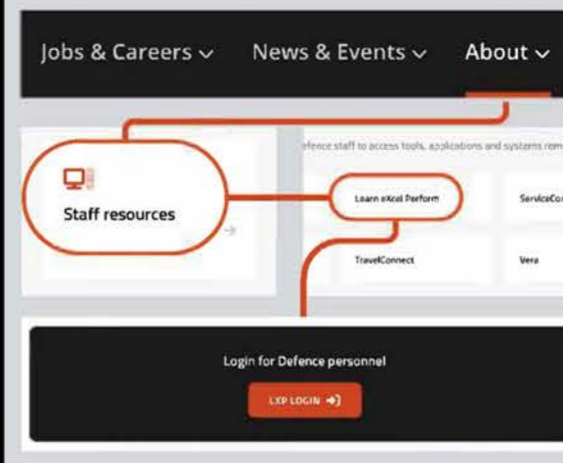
Jobs & Careers ⌄ News & Events ⌄ About ⌄

Staff resources

efence staff to access tools, applications and systems rem

Learn eXcel Perform

ServiceCo

TravelConnect

Vera

Login for Defence personnel

LXP LOGIN